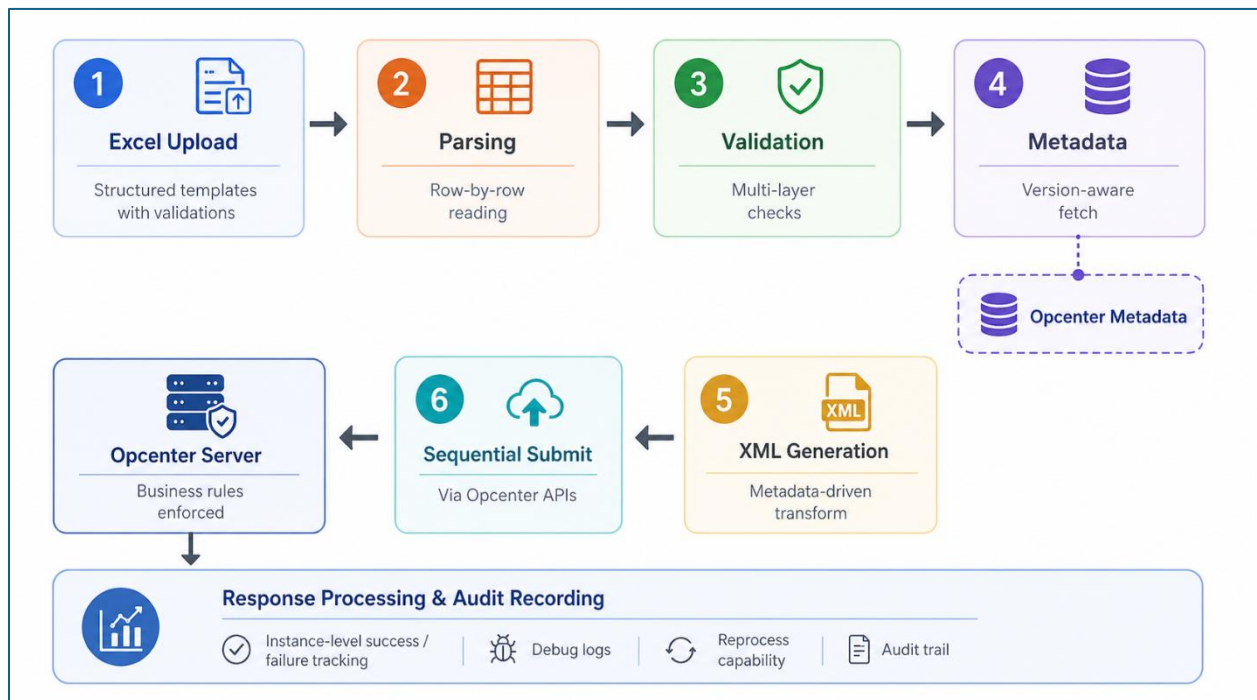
1
Excel Upload
Structured templates with validations

2
Parsing
Row-by-row reading

3
Validation
Multi-layer checks

4
Metadata
Version-aware fetch

Opcenter Metadata

Opcenter Server
Business rules enforced

6
Sequential Submit
Via Opcenter APIs

5
XML
XML Generation
Metadata-driven transform

Response Processing & Audit Recording

Instance-level success / failure tracking

Debug logs

Reprocess capability

Audit trail